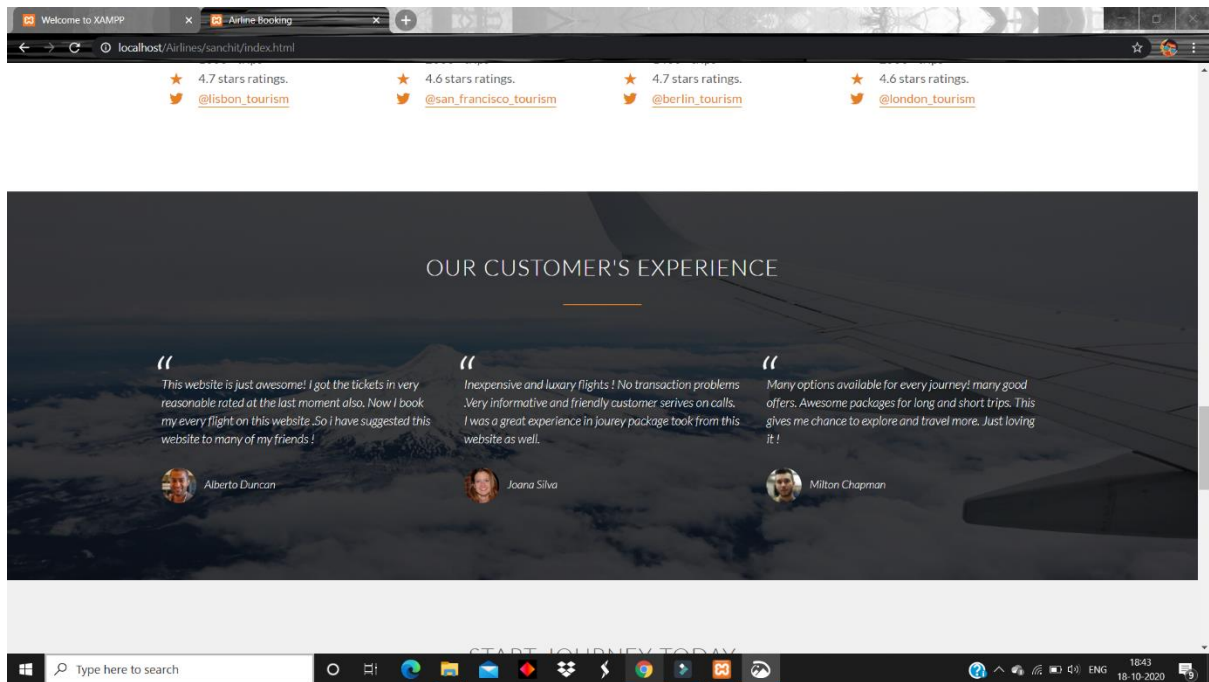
Welcome to XAMPP
Airline Booking
localhost/Airlines/sanchit/index.html

4.7 stars ratings.
@lisbon_tourism

4.6 stars ratings.
@san_francisco_tourism

4.7 stars ratings.
@berlin_tourism

4.6 stars ratings.
@london_tourism

OUR CUSTOMER'S EXPERIENCE

"
This website is just awesome! I got the tickets in very reasonable rated at the last moment also. Now I book my every flight on this website .So i have suggested this website to many of my friends !

Alberto Duncan

"
Inexpensive and luxary flights ! No transaction problems .Very informative and friendly customer serives on calls. I was a great experience in jourey package took from this website as well.

Joana Silva

"
Many options available for every journey! many good offers. Awesome packages for long and short trips. This gives me chance to explore and travel more. Just loving it !

Milton Chapman

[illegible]

Type here to search

ENG 18:43 18-10-2020